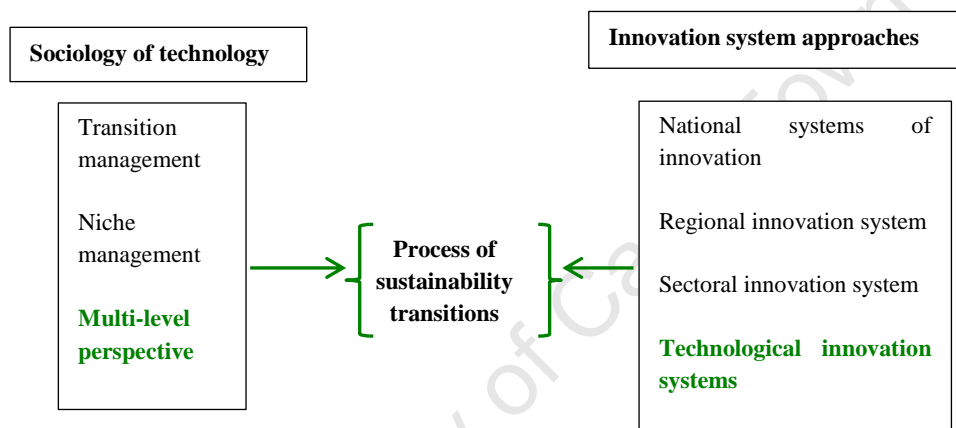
Sociology of technology

Transition management

Niche management

Multi-level perspective

Process of sustainability transitions

Innovation system approaches

National systems of innovation

Regional innovation system

Sectoral innovation system

Technological innovation systems